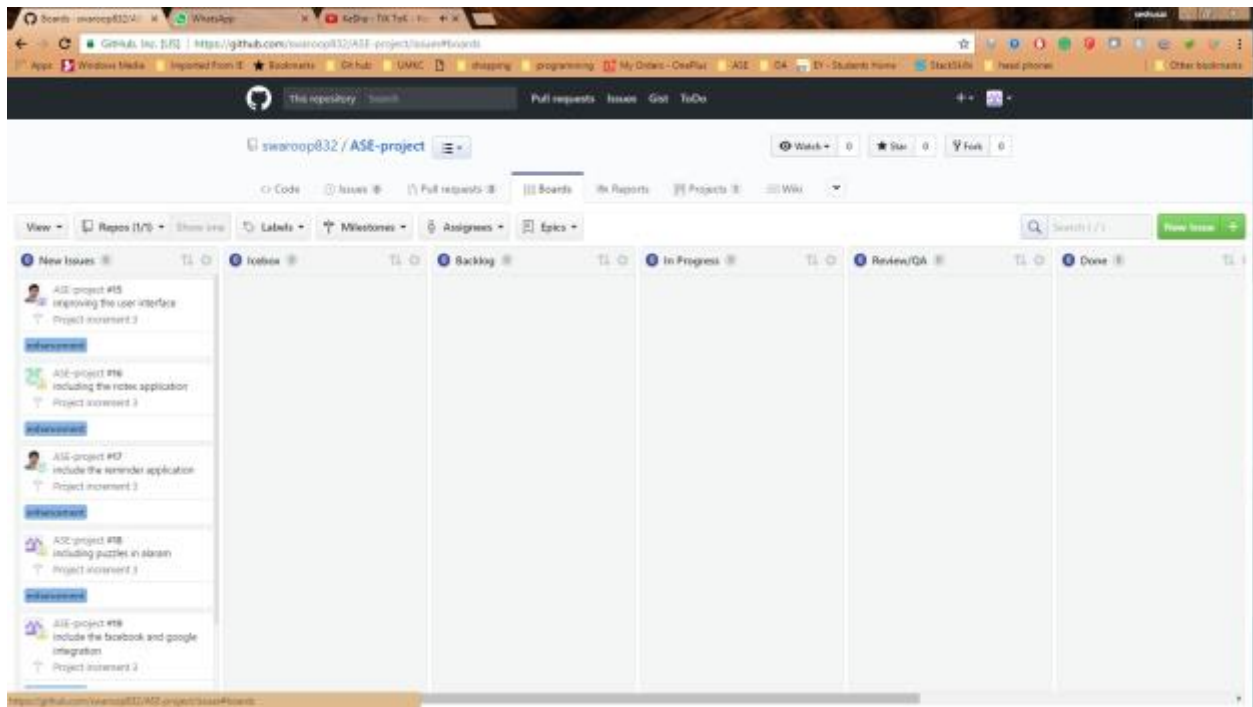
Boards · swaroop832/A × WhatsApp × KeDrop - TikTok × +

GitHub, Inc. [US] | https://github.com/swaroop832/ASE-project/issues#boards

Apps Windows Media Imported From IE Bookmarks Github UMKC shopping programming My Orders - OnePlus ASE DA EY - Students Home StackSkills head phones Other bookmarks

This repository Search Pull requests Issues Gist ToDo

swaroop832 / ASE-project

Watch 0 Star 0 Fork 0

Code Issues 8 Pull requests 0 Boards Reports Projects 0 Wiki

View Repos (1/1) Show less Labels Milestones Assignees Epics

Search Issues New Issue

New Issues 8

ASE-project #15
improving the user interface
Project increment 3
enhancement

ASE-project #16
including the notes application
Project increment 3
enhancement

ASE-project #17
include the reminder application
Project increment 3
enhancement

ASE-project #18
including puzzles in alarm
Project increment 3
enhancement

ASE-project #19
include the facebook and google integration
Project increment 3

Icebox 0

Backlog 0

In Progress 0

Review/QA 0

Done 0

https://github.com/swaroop832/ASE-project/issues#boards